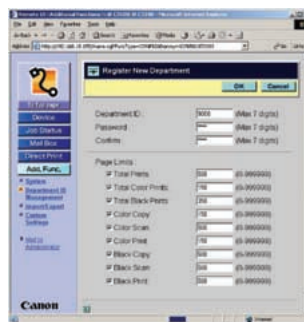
Register New Department

OK Cancel

Department ID: 9000 (Max 7 digits)
Password: (Max 7 digits)
Confirm: (Max 7 digits)

Page Limits:
Total Prints 500 (0-999999)
Total Color Prints 100 (0-999999)
Total Black Prints 250 (0-999999)
Color Copy 150 (0-999999)
Color Scan 500 (0-999999)
Color Print 150 (0-999999)
Black Copy 500 (0-999999)
Black Scan 500 (0-999999)
Black Print 500 (0-999999)

Device
Job Status
Mail Box
Direct Print
Add. Func.
System
Department ID Management
Import/Export
Custom Settings

Canon